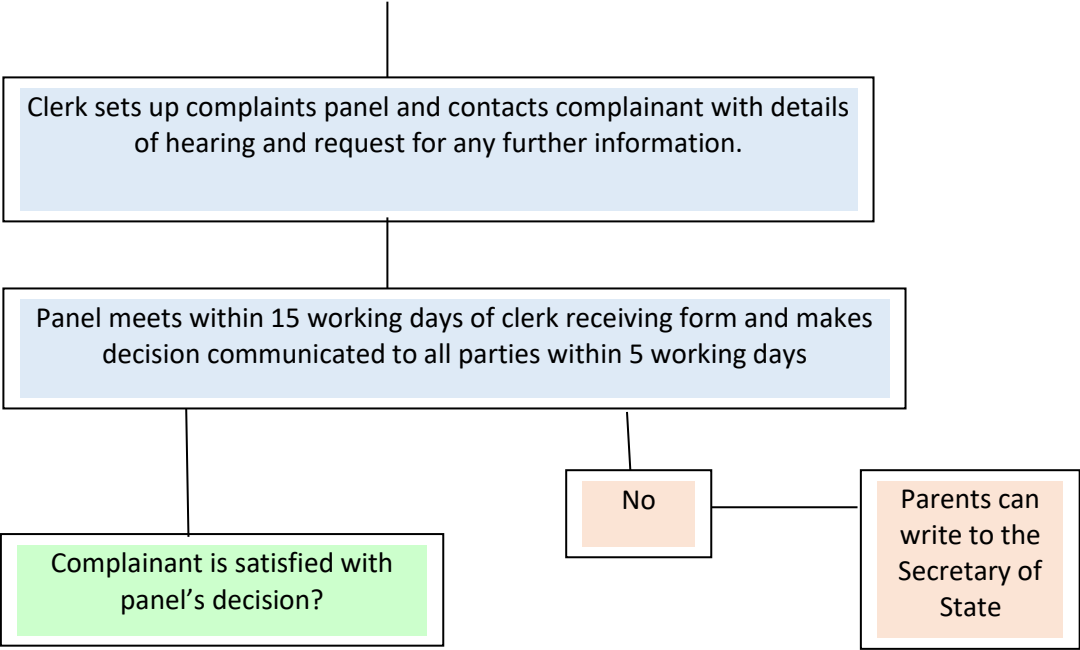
Clerk sets up complaints panel and contacts complainant with details of hearing and request for any further information.

Panel meets within 15 working days of clerk receiving form and makes decision communicated to all parties within 5 working days

Complainant is satisfied with panel’s decision?

No

Parents can write to the Secretary of State